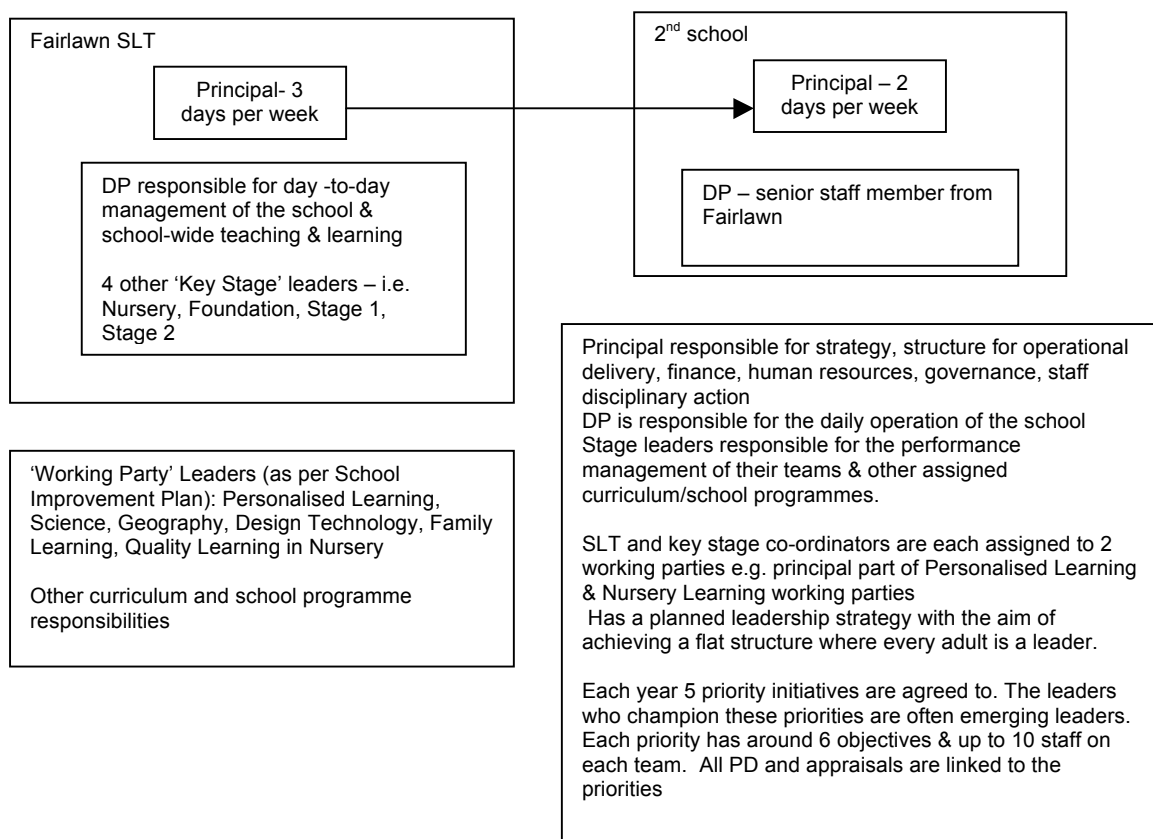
Fairlawn SLT

Principal- 3 days per week

DP responsible for day -to-day management of the school & school-wide teaching & learning

4 other 'Key Stage' leaders – i.e. Nursery, Foundation, Stage 1, Stage 2

2$^{nd}$ school

Principal – 2 days per week

DP – senior staff member from Fairlawn

'Working Party' Leaders (as per School Improvement Plan): Personalised Learning, Science, Geography, Design Technology, Family Learning, Quality Learning in Nursery

Other curriculum and school programme responsibilities

Principal responsible for strategy, structure for operational delivery, finance, human resources, governance, staff disciplinary action
DP is responsible for the daily operation of the school
Stage leaders responsible for the performance management of their teams & other assigned curriculum/school programmes.

SLT and key stage co-ordinators are each assigned to 2 working parties e.g. principal part of Personalised Learning & Nursery Learning working parties
Has a planned leadership strategy with the aim of achieving a flat structure where every adult is a leader.

Each year 5 priority initiatives are agreed to. The leaders who champion these priorities are often emerging leaders. Each priority has around 6 objectives & up to 10 staff on each team. All PD and appraisals are linked to the priorities